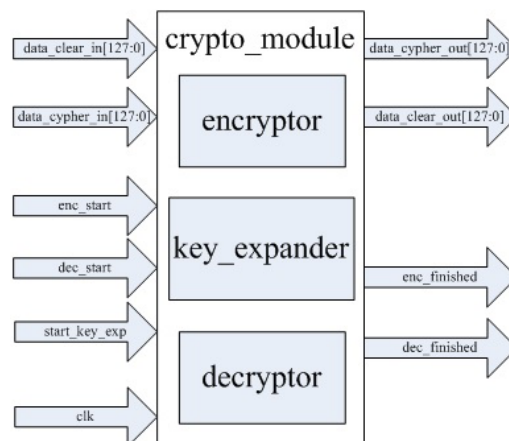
data_clear_in[127:0]

data_cypher_in[127:0]

enc_start

dec_start

start_key_exp

clk

crypto_module

encryptor

key_expander

decryptor

data_cypher_out[127:0]

data_clear_out[127:0]

enc_finished

dec_finished